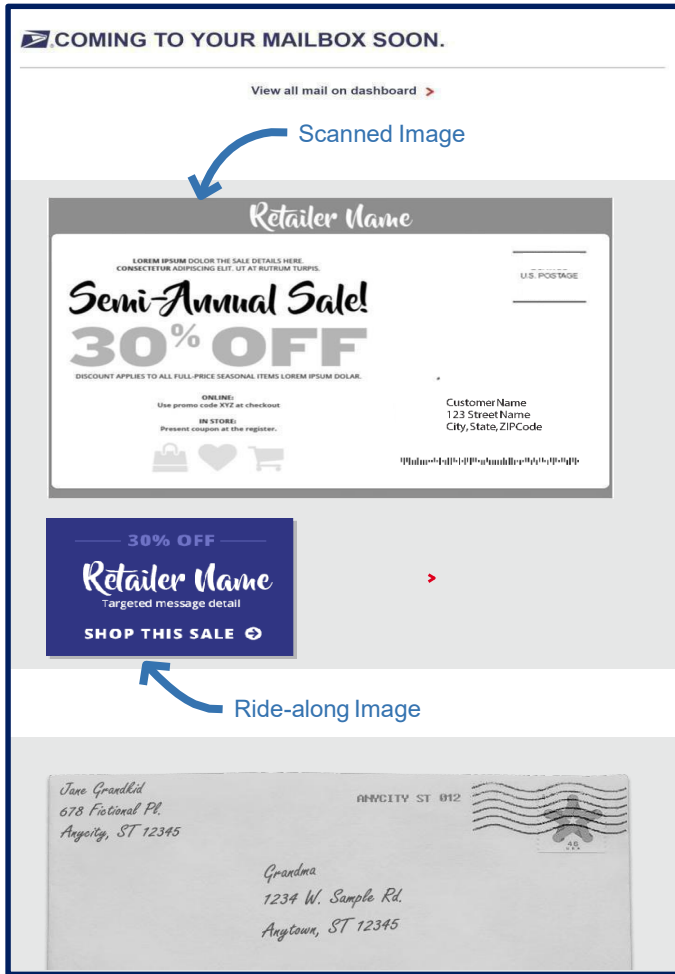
COMING TO YOUR MAILBOX SOON.

View all mail on dashboard >

Scanned Image

Retailer Name

LOREM IPSUM DOLOR THE SALE DETAILS HERE. CONSECTETUR ADIPISCING ELIT. UT AT RUTRUM TURPIS.

Semi-Annual Sale!

30% OFF

DISCOUNT APPLIES TO ALL FULL-PRICE SEASONAL ITEMS LOREM IPSUM DOLAR.

ONLINE:
Use promo code XYZ at checkout

IN STORE:
Present coupon at the register.

U.S. POSTAGE

Customer Name
123 Street Name
City, State, ZIPCode

30% OFF

Retailer Name
Targeted message detail

SHOP THIS SALE

>

Ride-along Image

Jane Grandkid
678 Fictional Pl.
Anycity, ST 12345

ANYCITY ST 012

Grandma
1234 W. Sample Rd.
Anytown, ST 12345